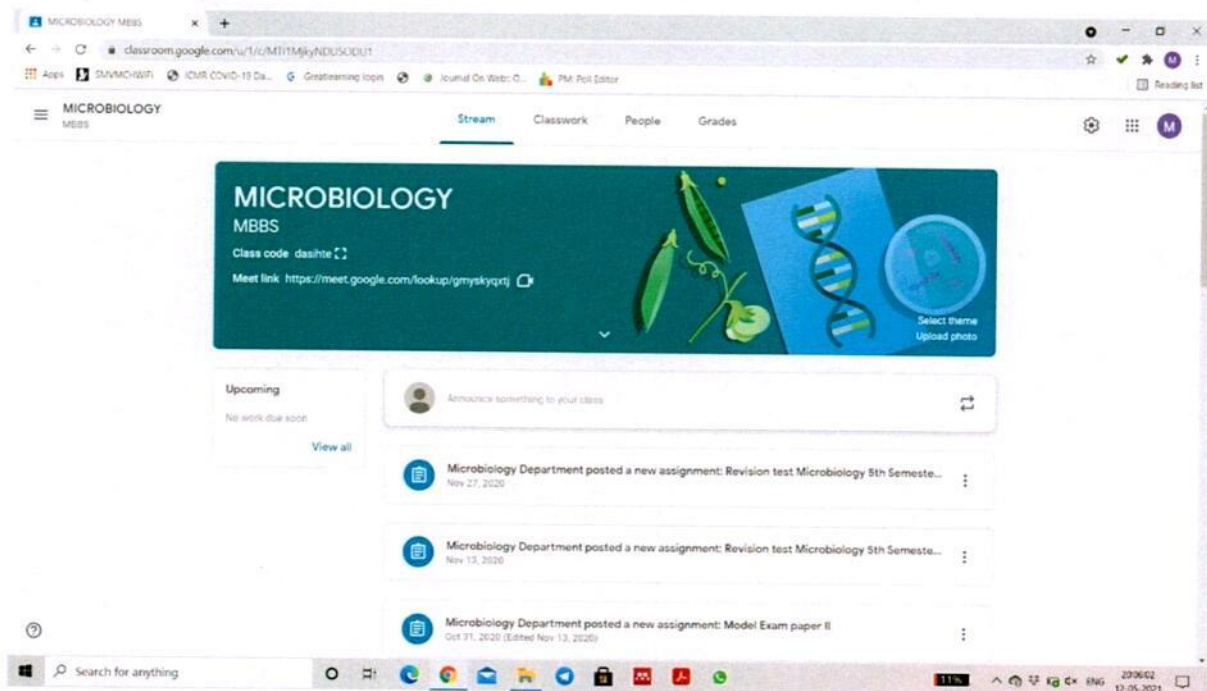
MICROBIOLOGY MBBS ×  +

classroom.google.com/u/1/c/MTI1MjkyNDUSODU1

Apps  SMVMCH-WIFI  ICMR COVID-19 Da...  Greatlearning login  Journal On Web: O...  PM Poll Editor

Reading list

MICROBIOLOGY
MBBS

Stream  Classwork  People  Grades

MICROBIOLOGY
MBBS
Class code dasihte
Meet link https://meet.google.com/lookup/gmyskyqxtj

Select theme
Upload photo

Upcoming
No work due soon
View all

Announce something to your class

Microbiology Department posted a new assignment: Revision test Microbiology 5th Semeste...
Nov 27, 2020

Microbiology Department posted a new assignment: Revision test Microbiology 5th Semeste...
Nov 13, 2020

Microbiology Department posted a new assignment: Model Exam paper II
Oct 31, 2020 (Edited Nov 13, 2020)

Search for anything

11%  ENG  20:06:02  12-05-2021